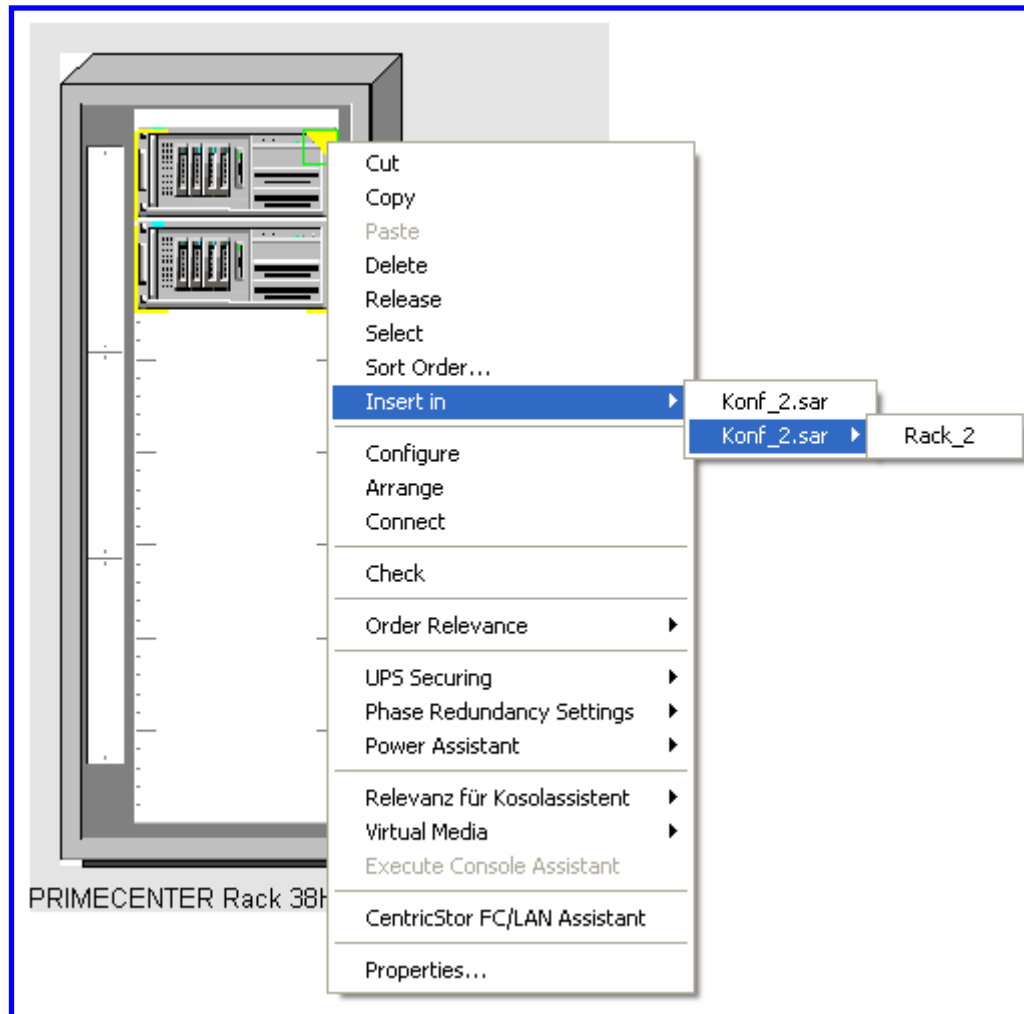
Cut
Copy
Paste
Delete
Release
Select
Sort Order...
Insert in
Konf_2.sar
Konf_2.sar
Rack_2
Configure
Arrange
Connect
Check
Order Relevance
UPS Securing
Phase Redundancy Settings
Power Assistant
Relevanz für Kosolassistent
Virtual Media
Execute Console Assistant
CentricStor FC/LAN Assistant
Properties...

PRIMECENTER Rack 38H